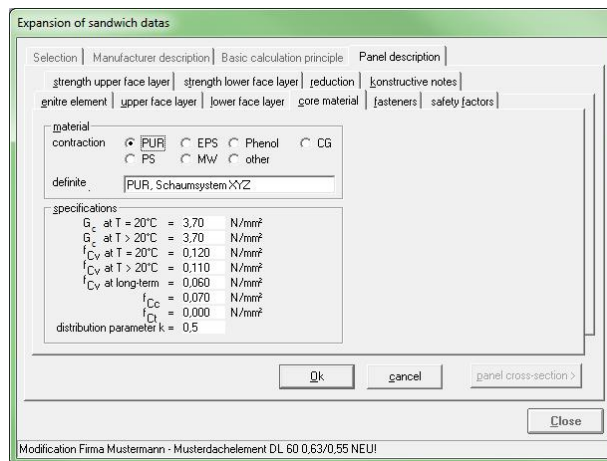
Expansion of sandwich datas

Selection | Manufacturer description | Basic calculation principle | Panel description

strength upper face layer | strength lower face layer | reduction | konstructive notes

enitre element | upper face layer | lower face layer | core material | fasteners | safety factors

material
contraction ⦿ PUR ○ EPS ○ Phenol ○ CG
○ PS ○ MW ○ other

definite PUR, Schaumsystem XYZ

specifications
$G_c$ at T = 20°C = 3,70 N/mm²
$G_c$ at T > 20°C = 3,70 N/mm²
$f_{Cv}$ at T = 20°C = 0,120 N/mm²
$f_{Cv}$ at T > 20°C = 0,110 N/mm²
$f_{Cv}$ at long-term = 0,060 N/mm²
$f_{Cc}$ = 0,070 N/mm²
$f_{Ct}$ = 0,000 N/mm²
distribution parameter k = 0,5

Ok | cancel | panel cross-section >

Close

Modification Firma Mustermann - Musterdachelement DL 60 0,63/0,55 NEU!